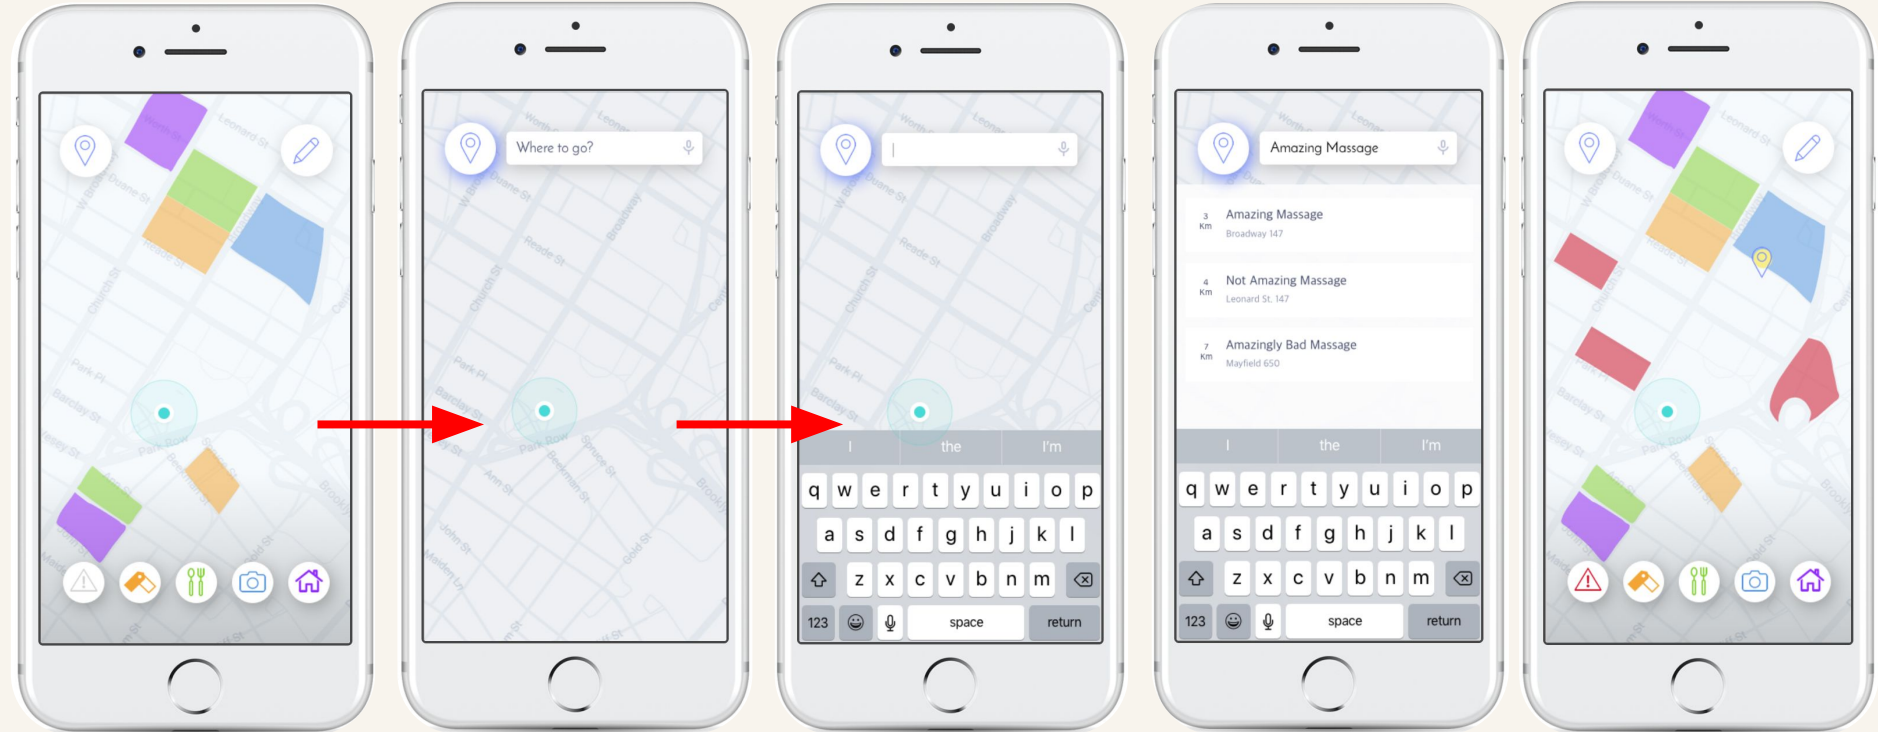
Where to go?

I the I'm
q w e r t y u i o p
a s d f g h j k l
z x c v b n m
123 space return

Amazing Massage

3 Km Amazing Massage
Broadway 147

4 Km Not Amazing Massage
Leonard St. 147

7 Km Amazingly Bad Massage
Mayfield 650

I the I'm
q w e r t y u i o p
a s d f g h j k l
z x c v b n m
123 space return